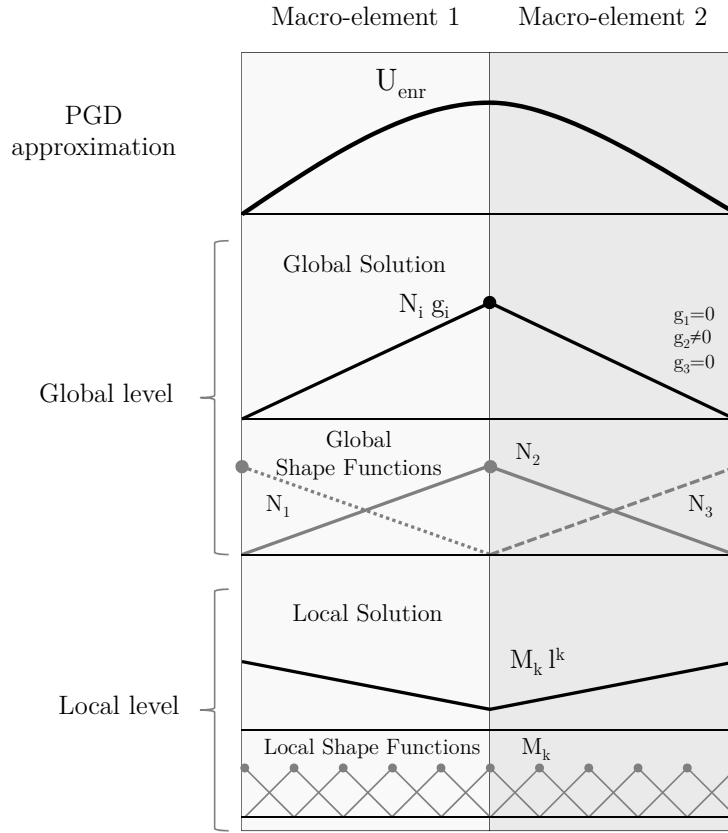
Macro-element 1 Macro-element 2

PGD approximation

$U_{enr}$

Global level

Global Solution

$N_i \; g_i$

$g_1=0$
$g_2\neq0$
$g_3=0$

Global Shape Functions

$N_2$

$N_1$

$N_3$

Local level

Local Solution

$M_k \; l^k$

Local Shape Functions

$M_k$